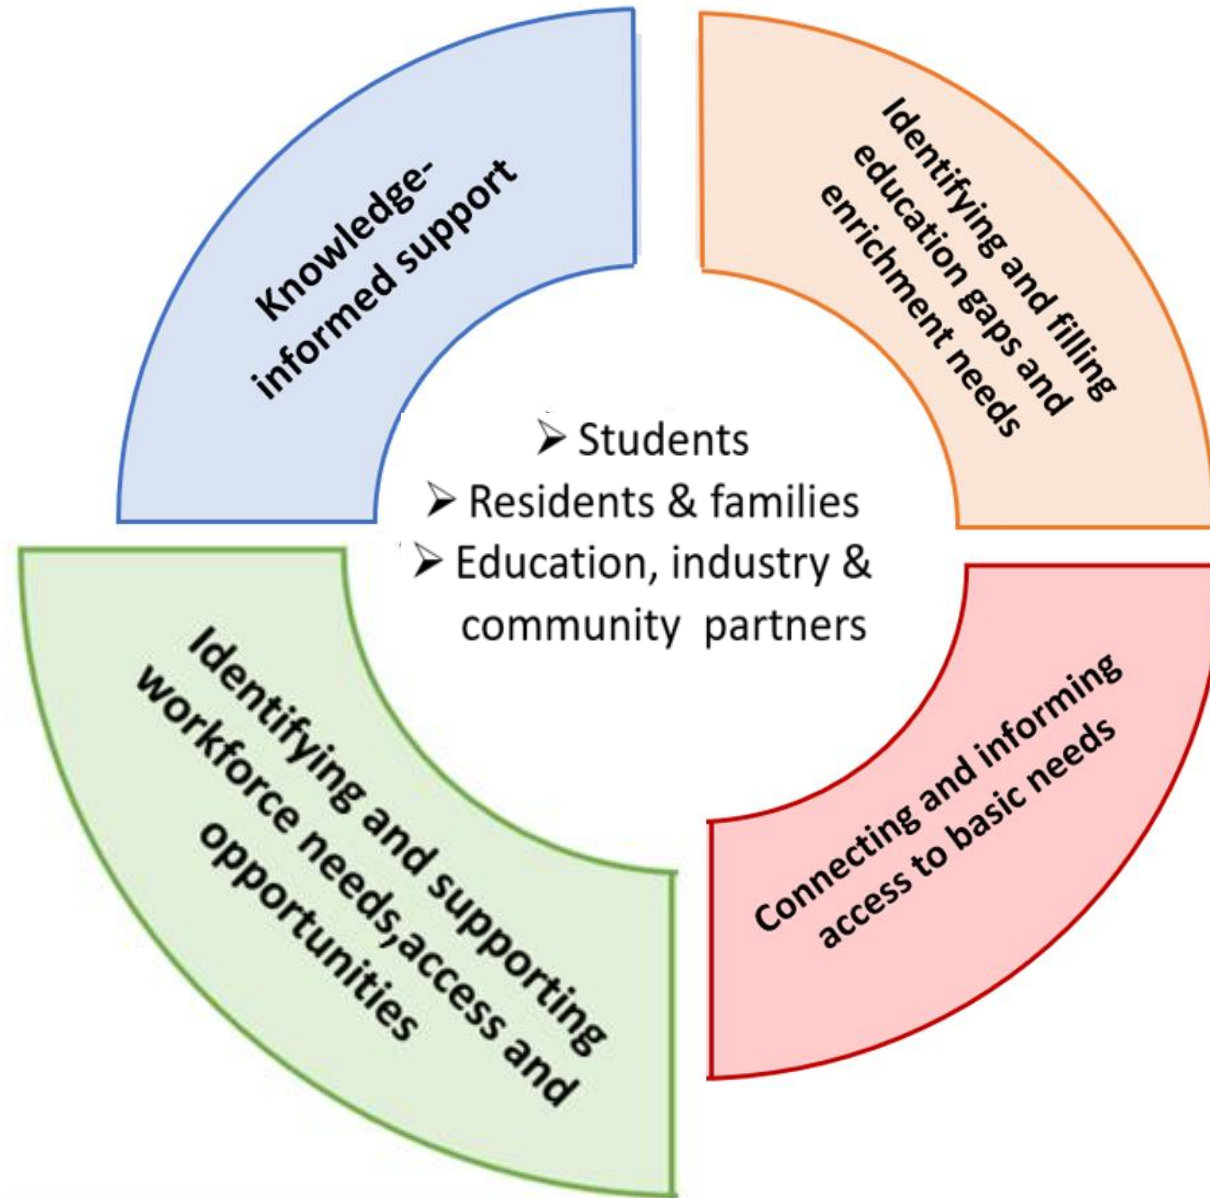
Knowledge-informed support

Identifying and filling education gaps and enrichment needs

➢ Students
➢ Residents & families
➢ Education, industry & community partners

Identifying and supporting workforce needs,access and opportunities

Connecting and informing access to basic needs